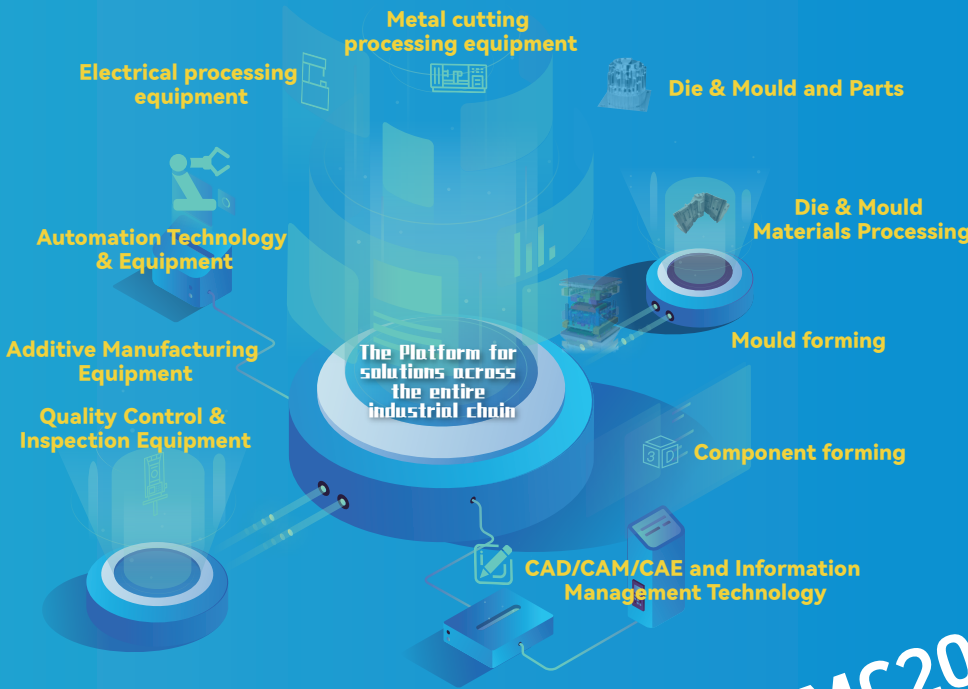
Metal cutting processing equipment

Electrical processing equipment

Die & Mould and Parts

Die & Mould Materials Processing

Automation Technology & Equipment

Mould forming

Additive Manufacturing Equipment

The Platform for solutions across the entire industrial chain

Quality Control & Inspection Equipment

3D

Component forming

CAD/CAM/CAE and Information Management Technology

MS20